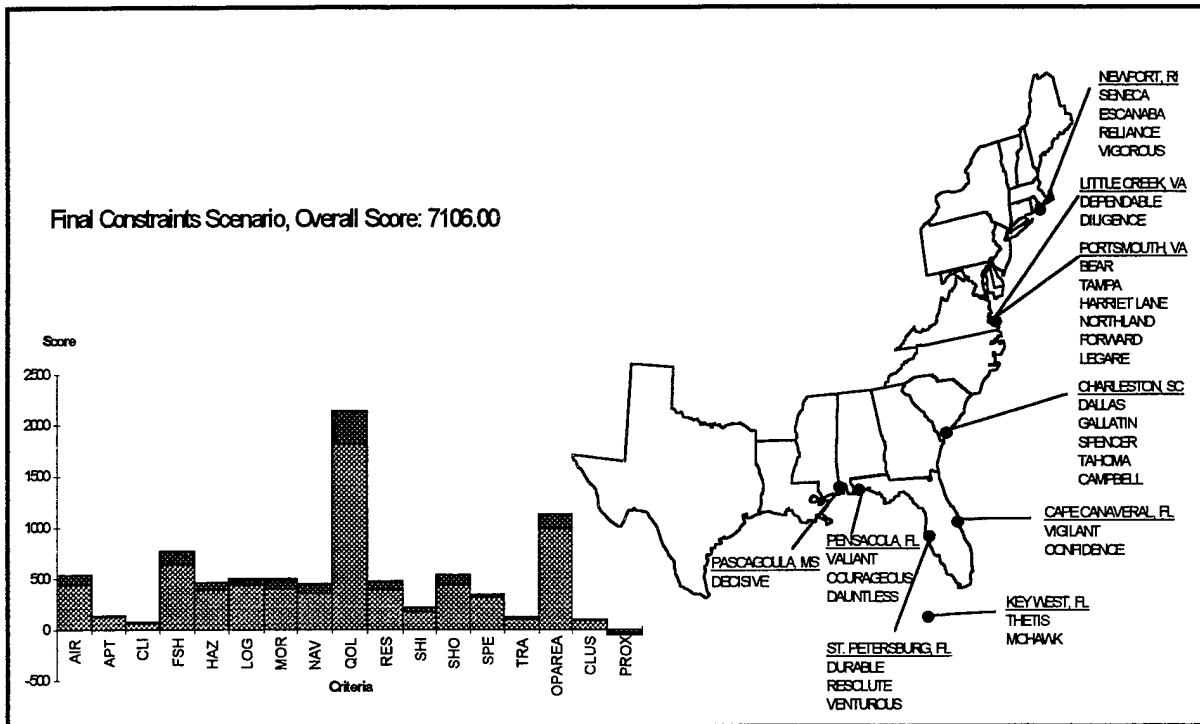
Final Constraints Scenario, Overall Score: 7106.00

Score

2500
2000
1500
1000
500
0
-500

AIR APT CLI FSH HAZ LOG MOR NAV QOL RES SHI SHO SPE TRA OPAREA CLUS PROX

Criteria

NEWPORT, RI
SENECA
ESCANABA
RELIANCE
VIGOROUS

LITTLE CREEK, VA
DEPENDABLE
DILIGENCE

PORTSMOUTH, VA
BEAR
TAMPA
HARRIET LANE
NORTHLAND
FORWARD
LEGARE

CHARLESTON, SC
DALLAS
GALLATIN
SPENCER
TAHOMA
CAMPBELL

CAPE CANAVERAL, FL
VIGILANT
CONFIDENCE

PASCAGOULA, MS
DECISIVE

PENSACOLA, FL
VALIANT
COURAGEOUS
DAUNTLESS

KEY WEST, FL
THETIS
MOHAWK

ST. PETERSBURG, FL
DURABLE
RESOLUTE
VENTUROUS